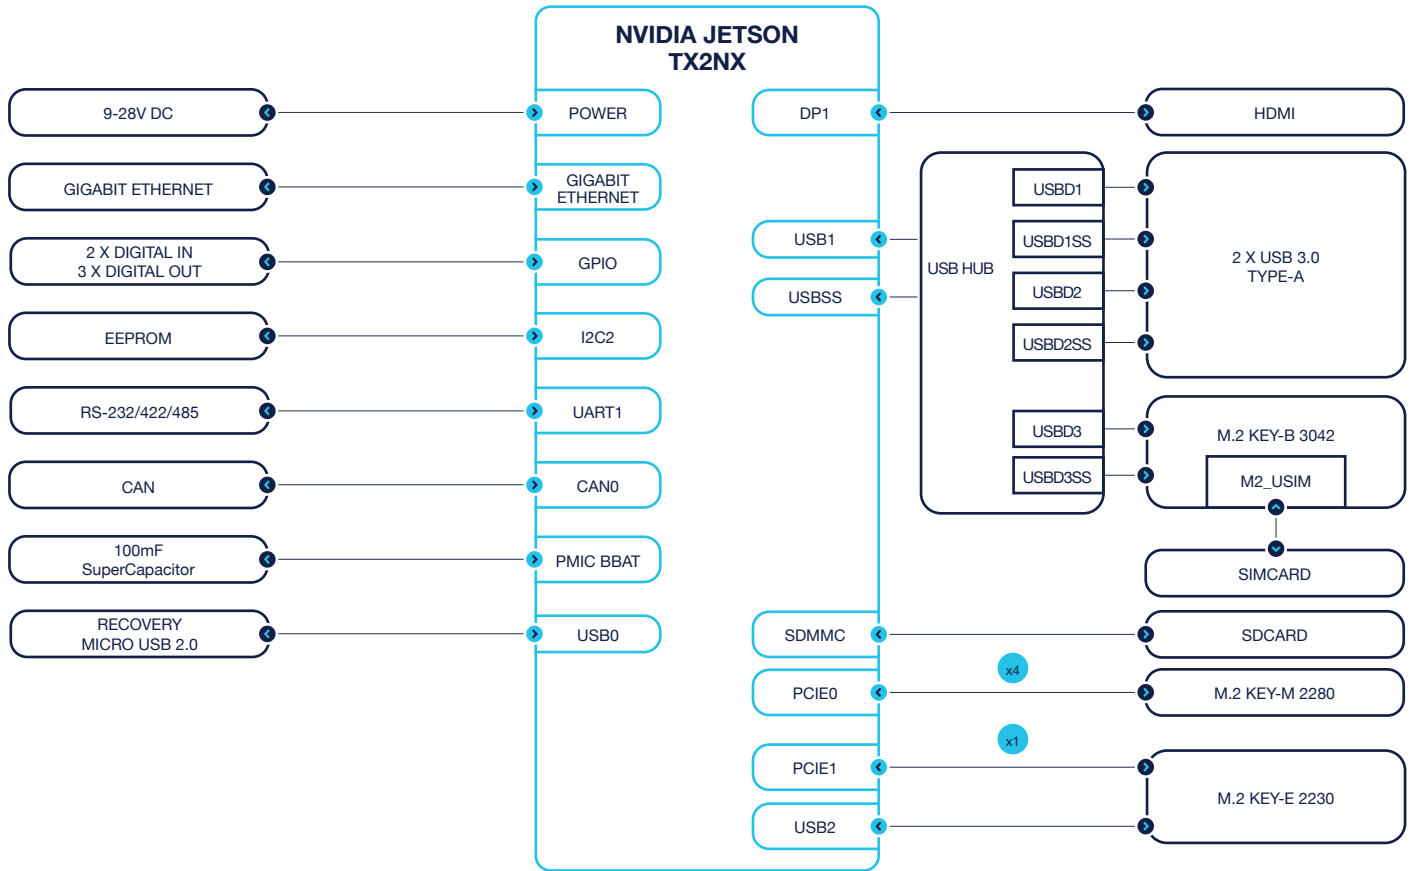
NVIDIA JETSON
TX2NX

9-28V DC
POWER
GIGABIT ETHERNET
GIGABIT ETHERNET
2 X DIGITAL IN
3 X DIGITAL OUT
GPIO
EEPROM
I2C2
RS-232/422/485
UART1
CAN
CAN0
100mF SuperCapacitor
PMIC BBAT
RECOVERY MICRO USB 2.0
USB0

DP1
HDMI
USB1
USBSS
USB HUB
USBD1
USBD1SS
USBD2
USBD2SS
2 X USB 3.0 TYPE-A
USBD3
USBD3SS
M.2 KEY-B 3042
M2_USIM
SIMCARD
SDMMC
SDCARD
x4
PCIE0
M.2 KEY-M 2280
x1
PCIE1
M.2 KEY-E 2230
USB2